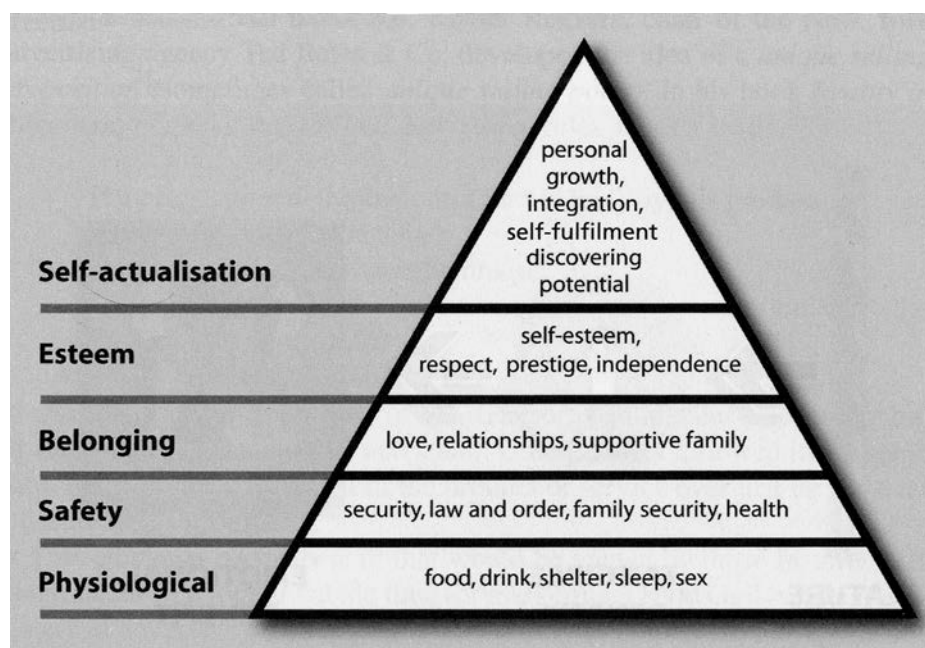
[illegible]

Self-actualisation

personal growth, integration, self-fulfilment discovering potential

Esteem

self-esteem, respect, prestige, independence

Belonging

love, relationships, supportive family

Safety

security, law and order, family security, health

Physiological

food, drink, shelter, sleep, sex